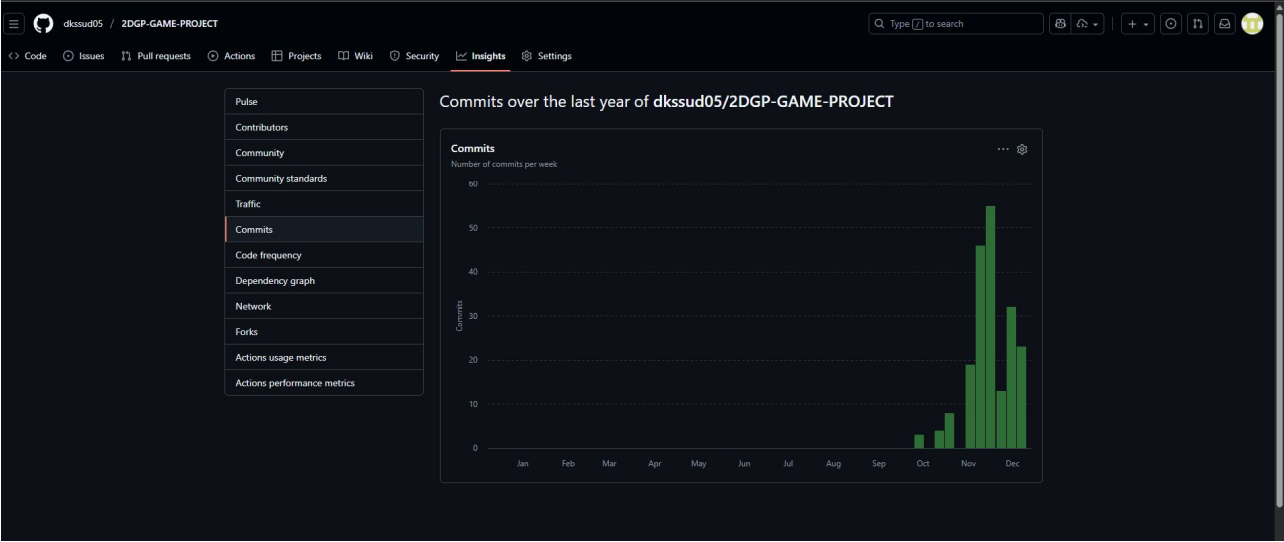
dkssud05 / 2DGP-GAME-PROJECT

Type / to search

Code Issues Pull requests Actions Projects Wiki Security Insights Settings

Pulse
Contributors
Community
Community standards
Traffic
Commits
Code frequency
Dependency graph
Network
Forks
Actions usage metrics
Actions performance metrics

Commits over the last year of dkssud05/2DGP-GAME-PROJECT

Commits
Number of commits per week

60
50
40
30
20
10
0

Commits

Jan Feb Mar Apr May Jun Jul Aug Sep Oct Nov Dec